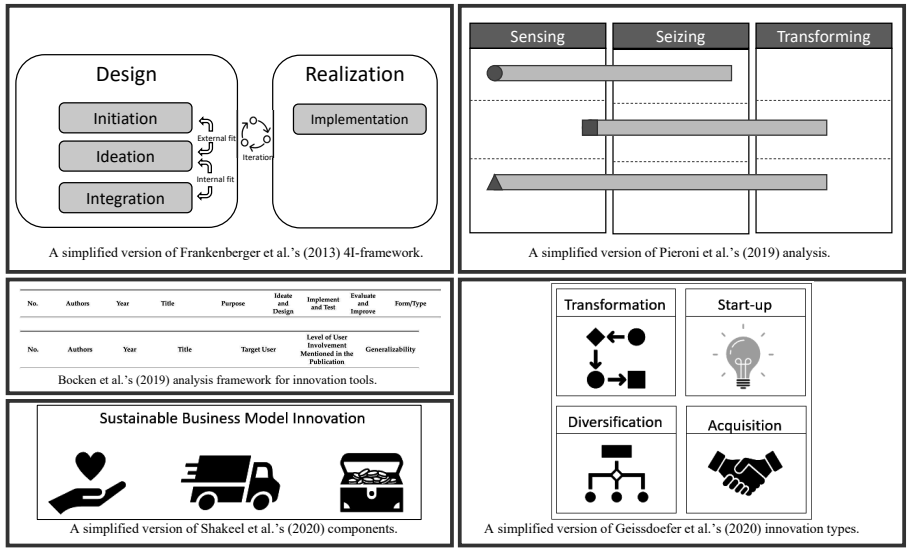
Design

Initiation

Ideation

Integration

External fit

Internal fit

Iteration

Realization

Implementation

A simplified version of Frankenberger et al.'s (2013) 4I-framework.

Sensing

Seizing

Transforming

A simplified version of Pieroni et al.'s (2019) analysis.

| No. | Authors | Year | Title | Purpose | Ideate and Design | Implement and Test | Evaluate and Improve | Form/Type |
|---|---|---|---|---|---|---|---|---|

| No. | Authors | Year | Title | Target User | Level of User Involvement Mentioned in the Publication | Generalizability |
|---|---|---|---|---|---|---|

Bocken et al.'s (2019) analysis framework for innovation tools.

Sustainable Business Model Innovation

A simplified version of Shakeel et al.'s (2020) components.

Transformation

Start-up

Diversification

Acquisition

A simplified version of Geissdoefer et al.'s (2020) innovation types.